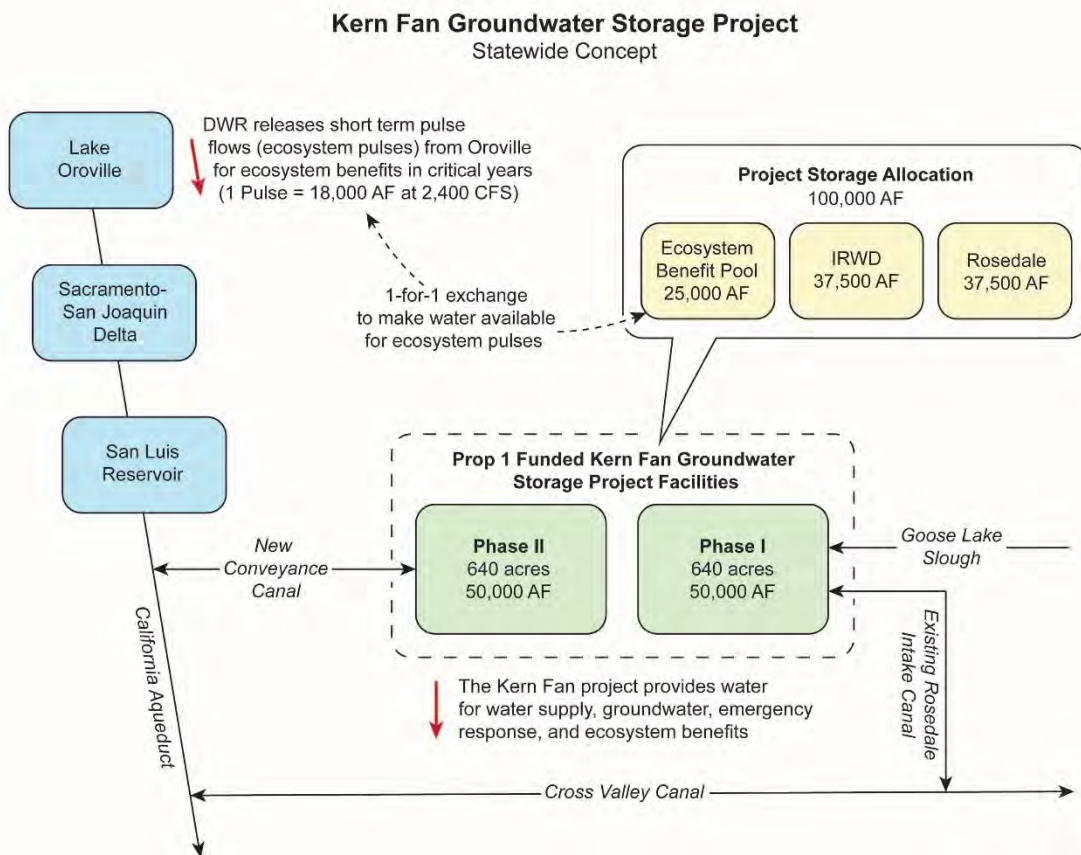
**Kern Fan Groundwater Storage Project**
Statewide Concept

Lake Oroville

DWR releases short term pulse flows (ecosystem pulses) from Oroville for ecosystem benefits in critical years (1 Pulse = 18,000 AF at 2,400 CFS)

Sacramento-San Joaquin Delta

1-for-1 exchange to make water available for ecosystem pulses

San Luis Reservoir

**Project Storage Allocation**
100,000 AF

Ecosystem Benefit Pool 25,000 AF

IRWD 37,500 AF

Rosedale 37,500 AF

**Prop 1 Funded Kern Fan Groundwater Storage Project Facilities**

**Phase II**
640 acres
50,000 AF

**Phase I**
640 acres
50,000 AF

New Conveyance Canal

Goose Lake Slough

California Aqueduct

Existing Rosedale Intake Canal

The Kern Fan project provides water for water supply, groundwater, emergency response, and ecosystem benefits

Cross Valley Canal